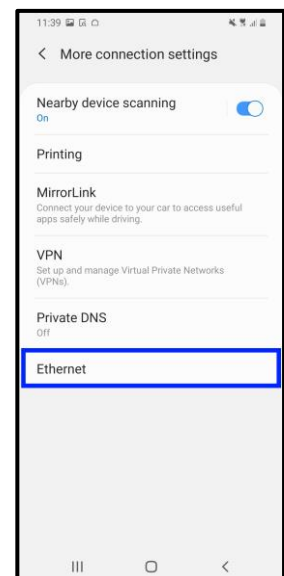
11:39

< More connection settings

Nearby device scanning
On

Printing

MirrorLink
Connect your device to your car to access useful apps safely while driving.

VPN
Set up and manage Virtual Private Networks (VPNs).

Private DNS
Off

Ethernet